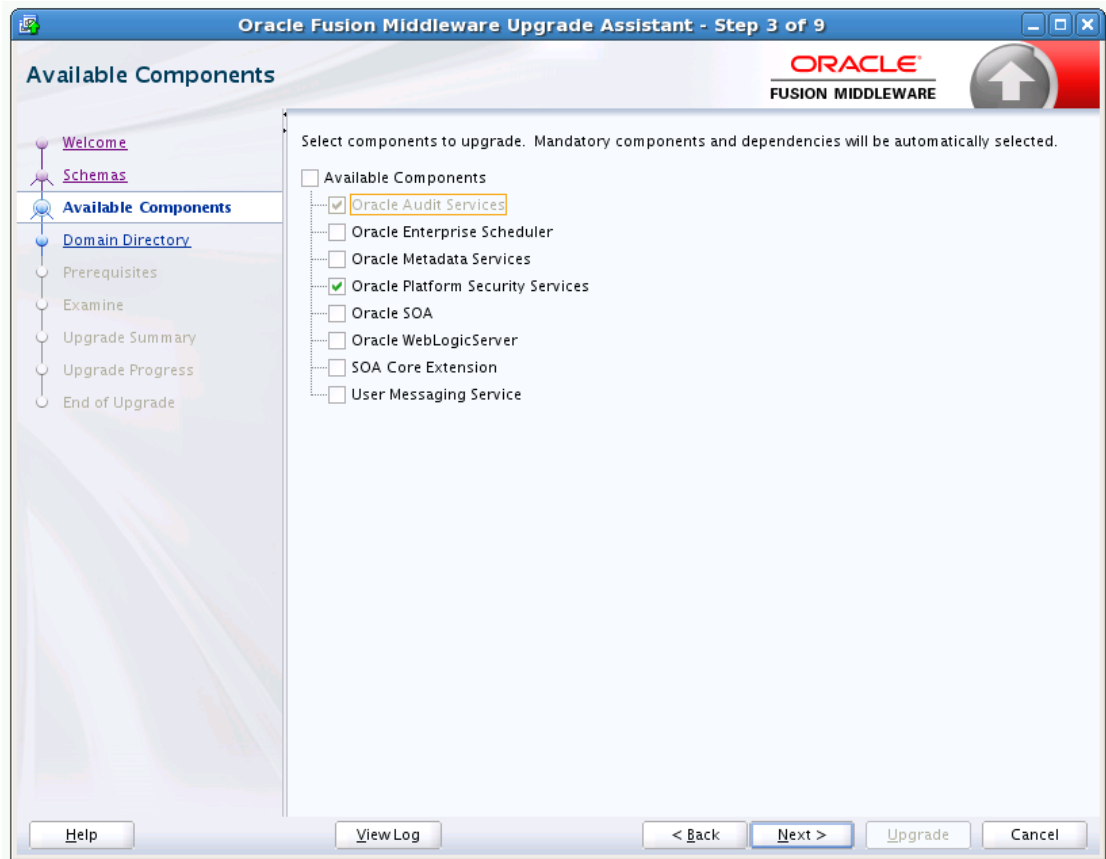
Oracle Fusion Middleware Upgrade Assistant - Step 3 of 9

Available Components

ORACLE
FUSION MIDDLEWARE

Welcome
Schemas
Available Components
Domain Directory
Prerequisites
Examine
Upgrade Summary
Upgrade Progress
End of Upgrade

Select components to upgrade. Mandatory components and dependencies will be automatically selected.

Available Components
Oracle Audit Services
Oracle Enterprise Scheduler
Oracle Metadata Services
Oracle Platform Security Services
Oracle SOA
Oracle WebLogicServer
SOA Core Extension
User Messaging Service

Help
View Log
< Back
Next >
Upgrade
Cancel